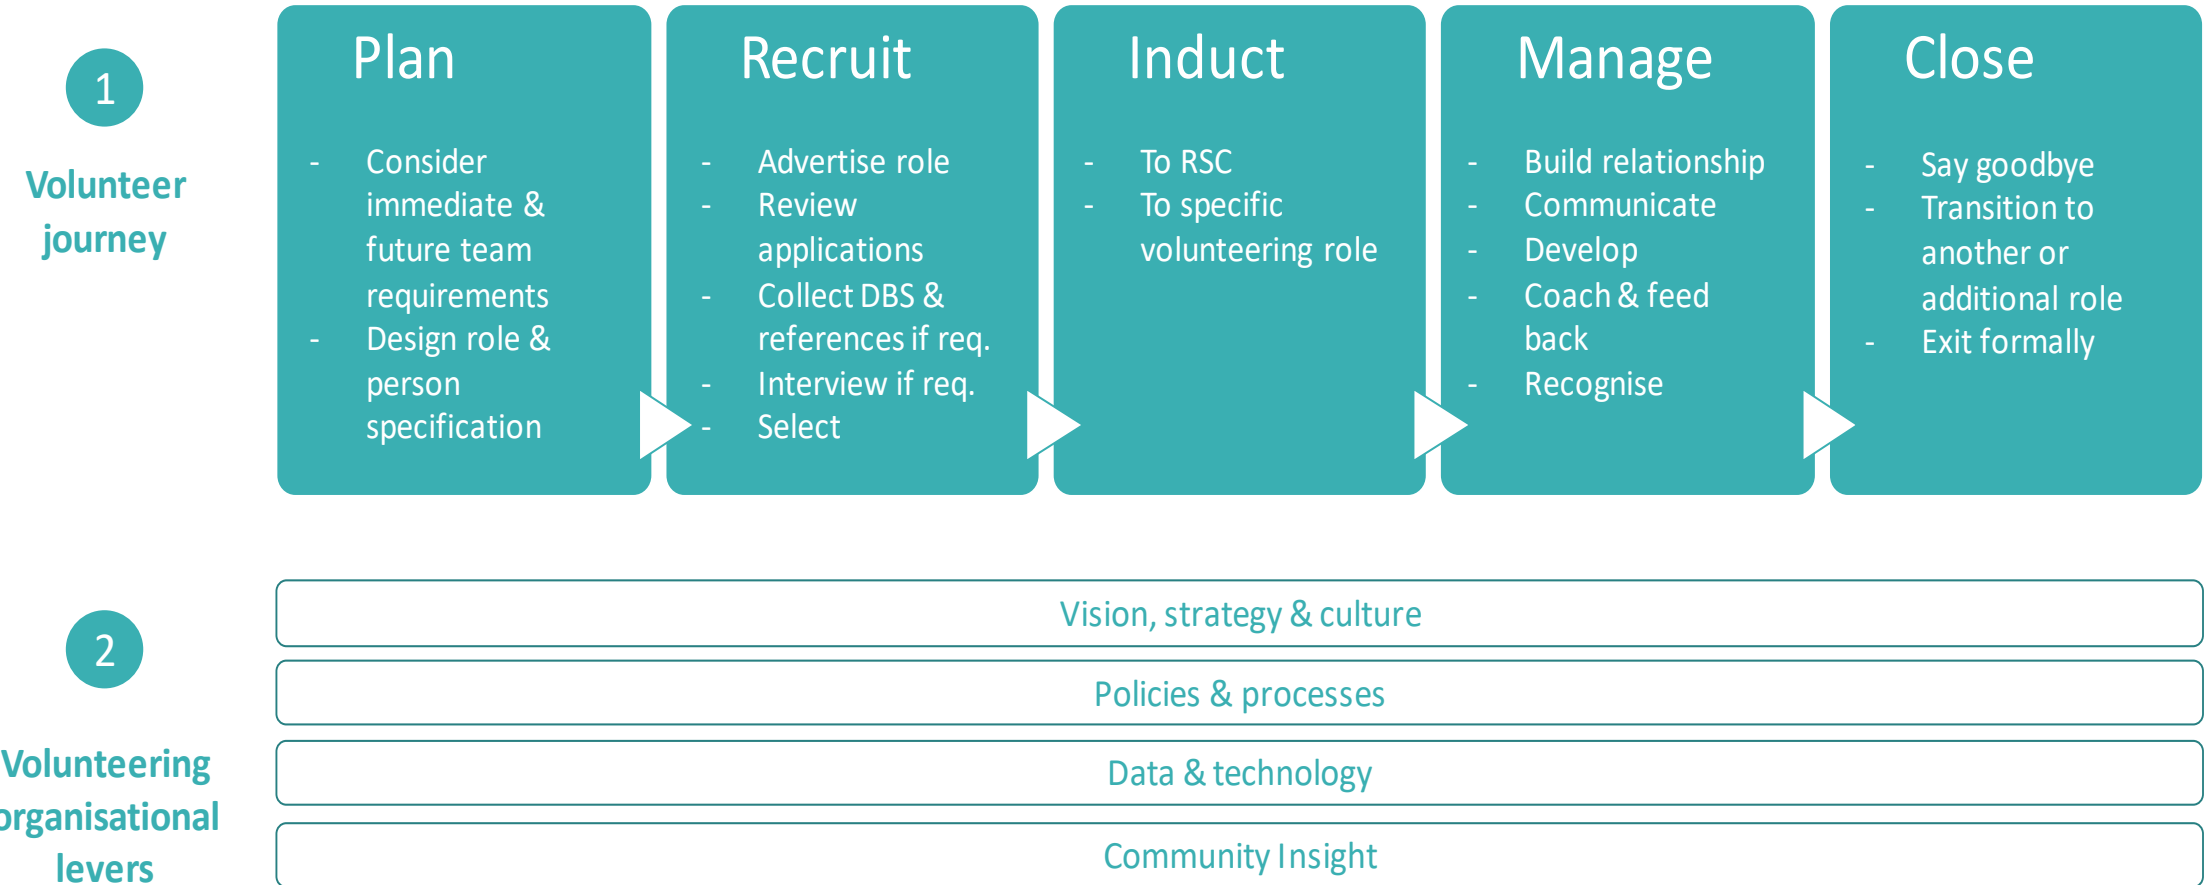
1

Volunteer journey

Plan

- Consider immediate & future team requirements
- Design role & person specification

Recruit

- Advertise role
- Review applications
- Collect DBS & references if req.
- Interview if req.
- Select

Induct

- To RSC
- To specific volunteering role

Manage

- Build relationship
- Communicate
- Develop
- Coach & feed back
- Recognise

Close

- Say goodbye
- Transition to another or additional role
- Exit formally

2

Volunteering organisational levers

Vision, strategy & culture

Policies & processes

Data & technology

Community Insight